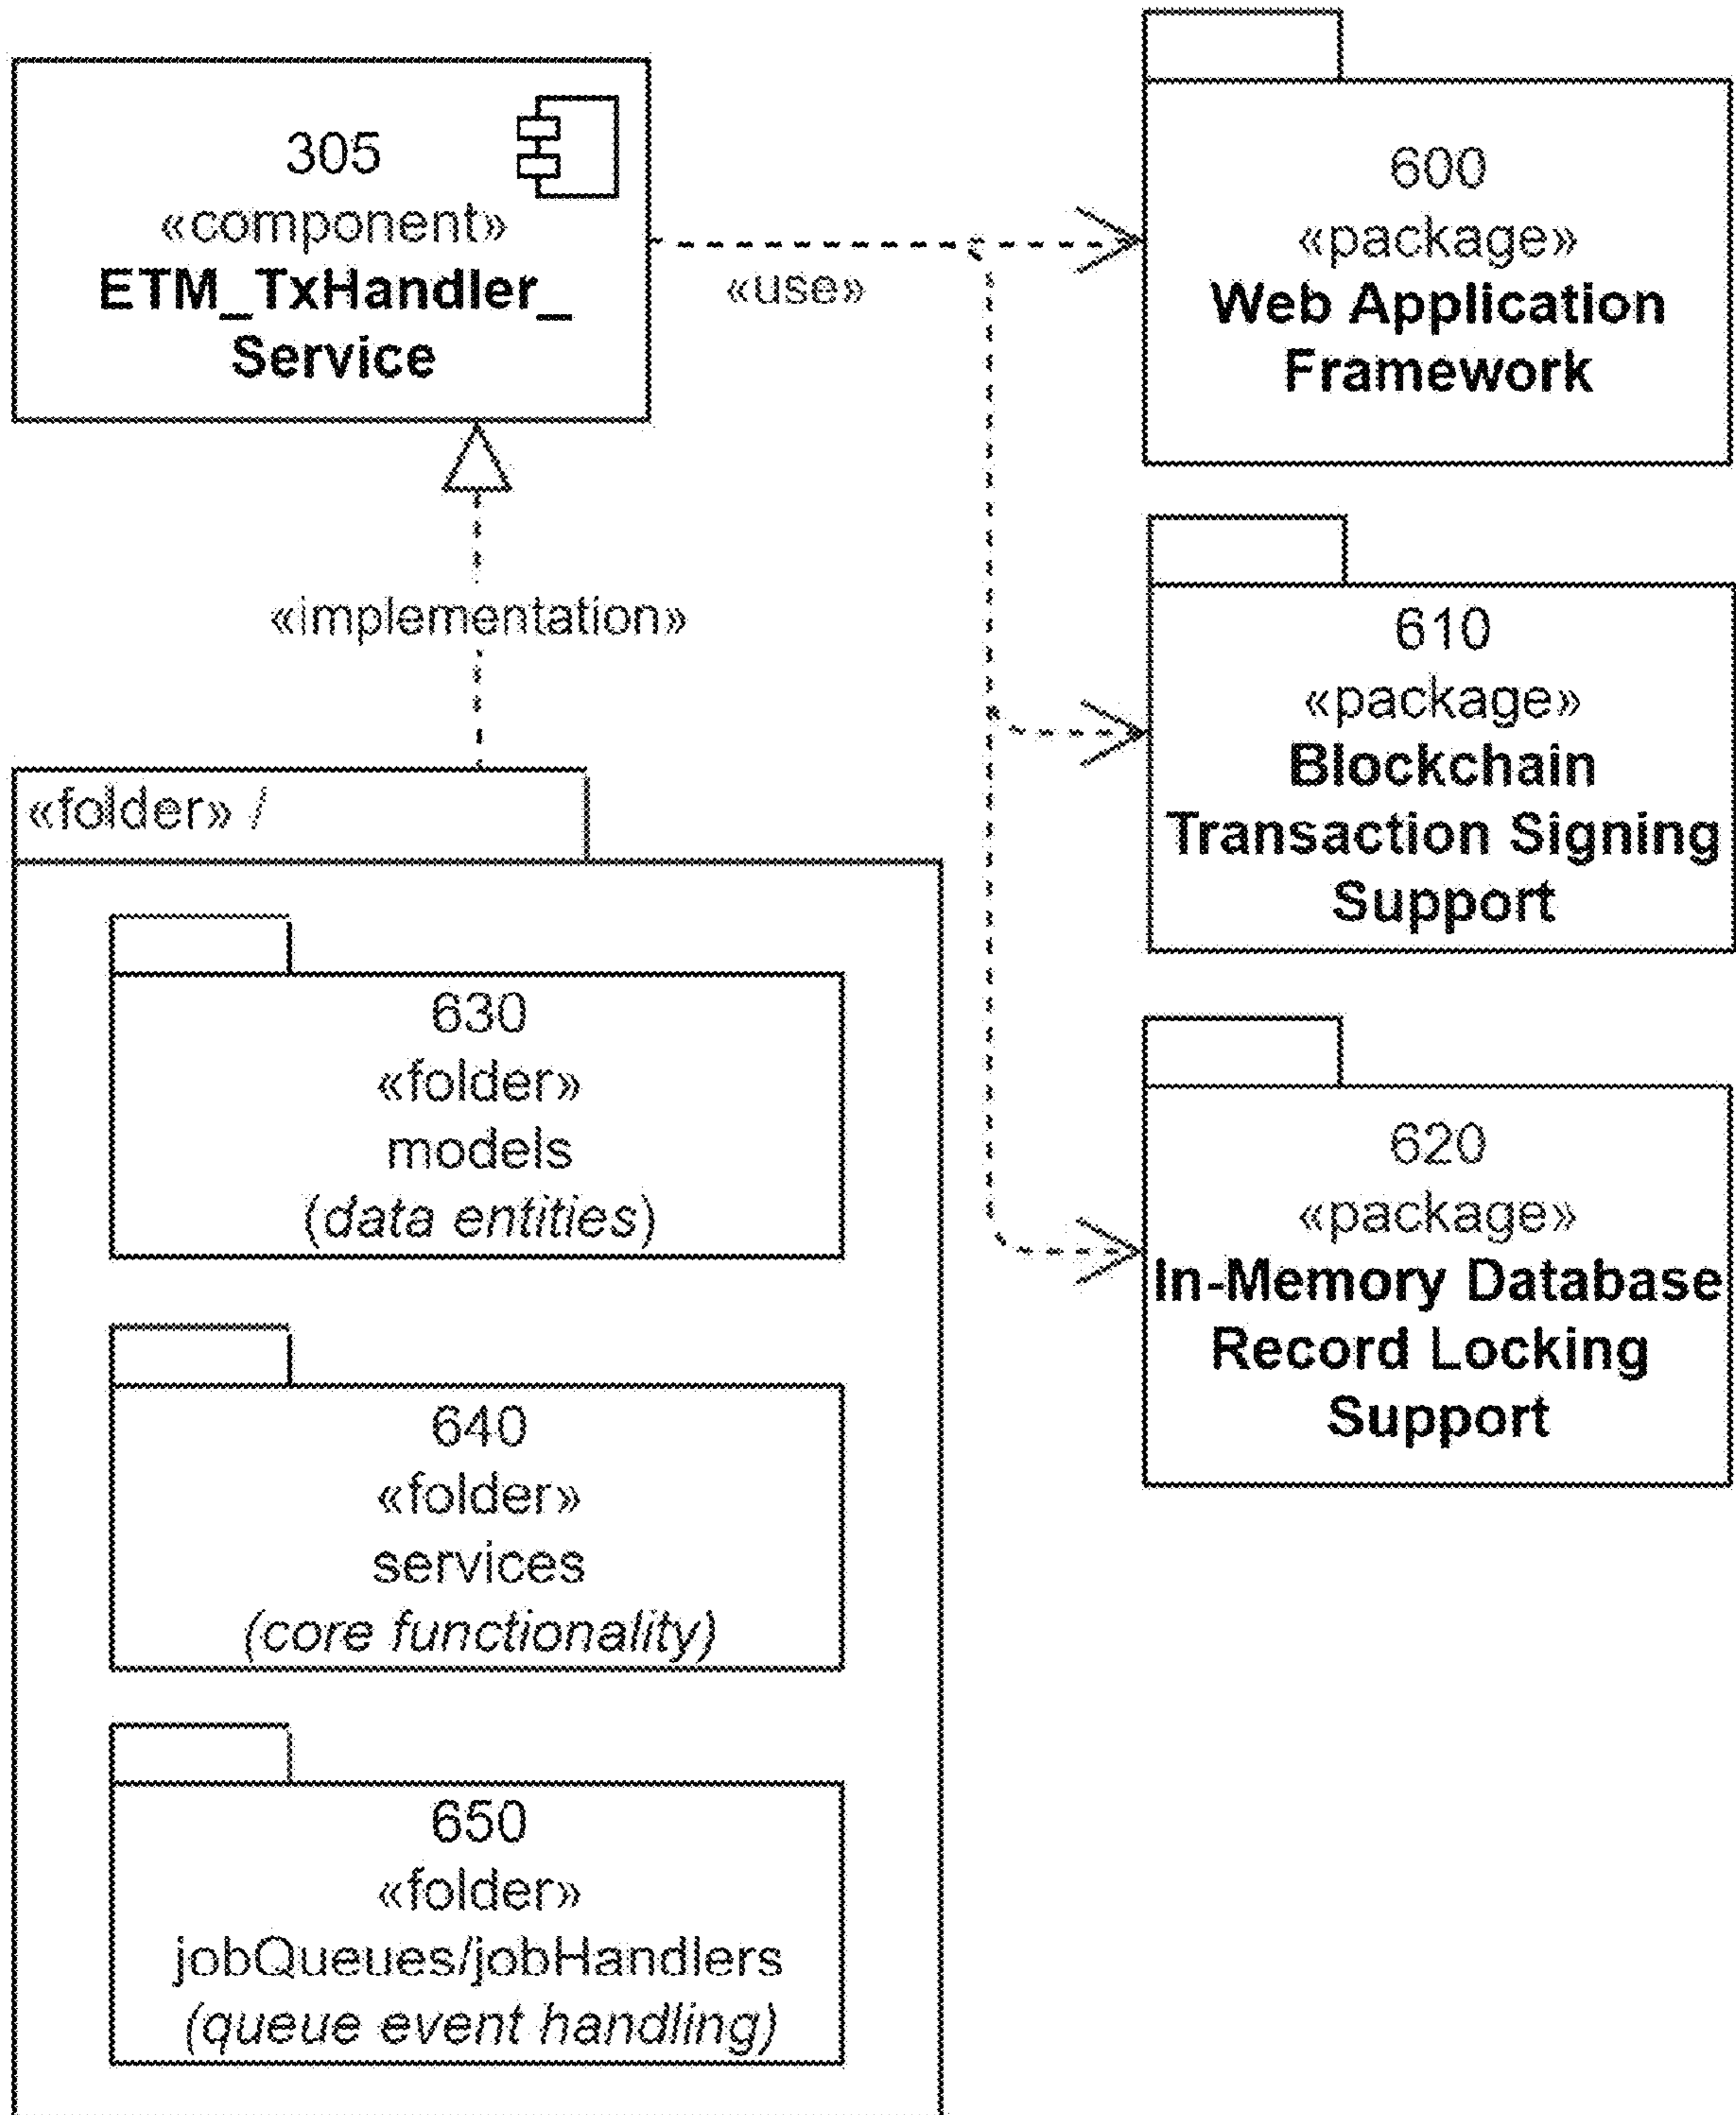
305
«component»
**ETM_TxHandler_ Service**

«use»

600
«package»
**Web Application Framework**

«implementation»

610
«package»
**Blockchain Transaction Signing Support**

620
«package»
**In-Memory Database Record Locking Support**

«folder» /

630
«folder»
models
*(data entities)*

640
«folder»
services
*(core functionality)*

650
«folder»
jobQueues/jobHandlers
*(queue event handling)*